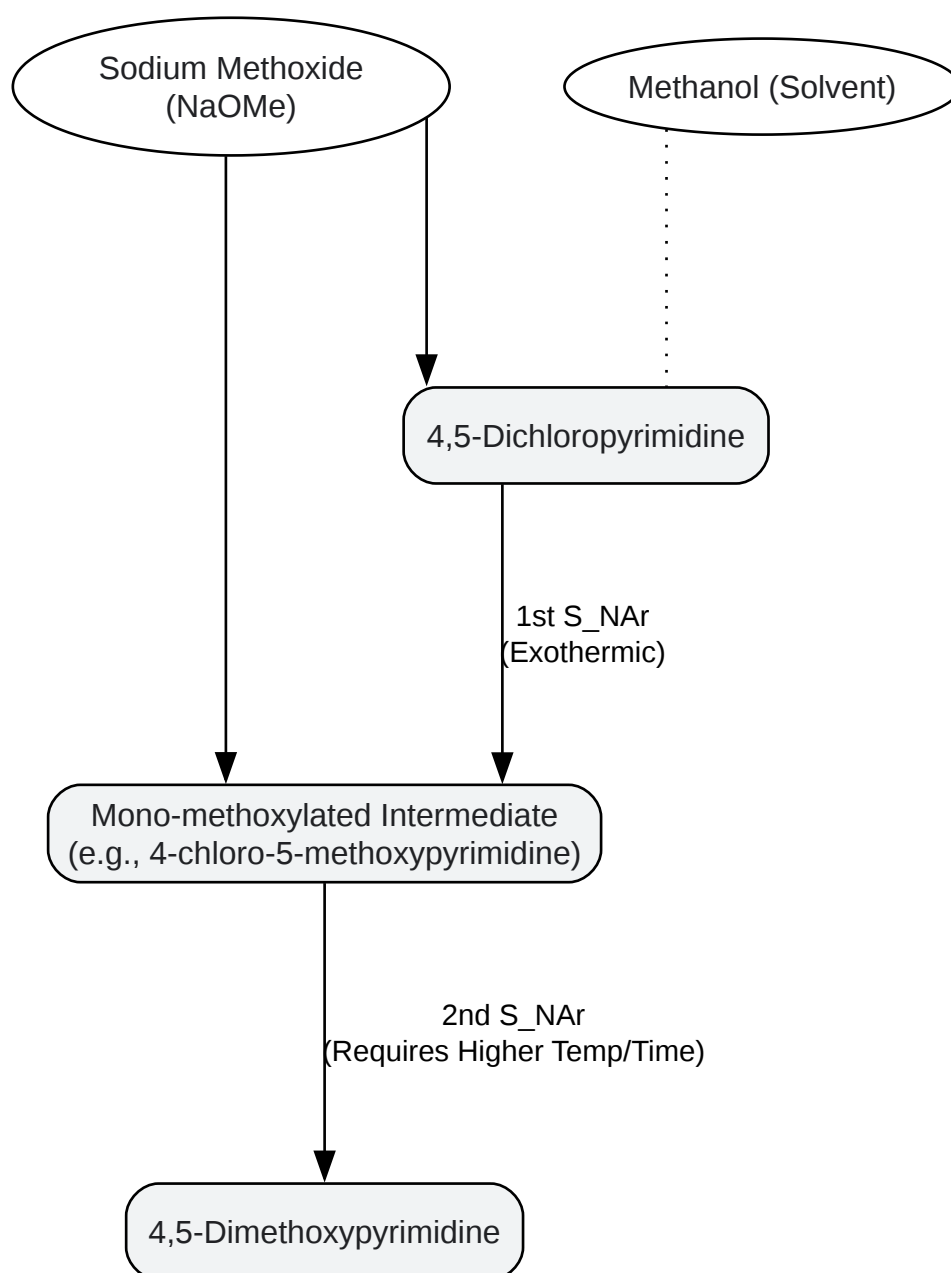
Sodium Methoxide (NaOMe)

Methanol (Solvent)

4,5-Dichloropyrimidine

1st S_NAr (Exothermic)

Mono-methoxylated Intermediate (e.g., 4-chloro-5-methoxypyrimidine)

2nd S_NAr (Requires Higher Temp/Time)

4,5-Dimethoxypyrimidine